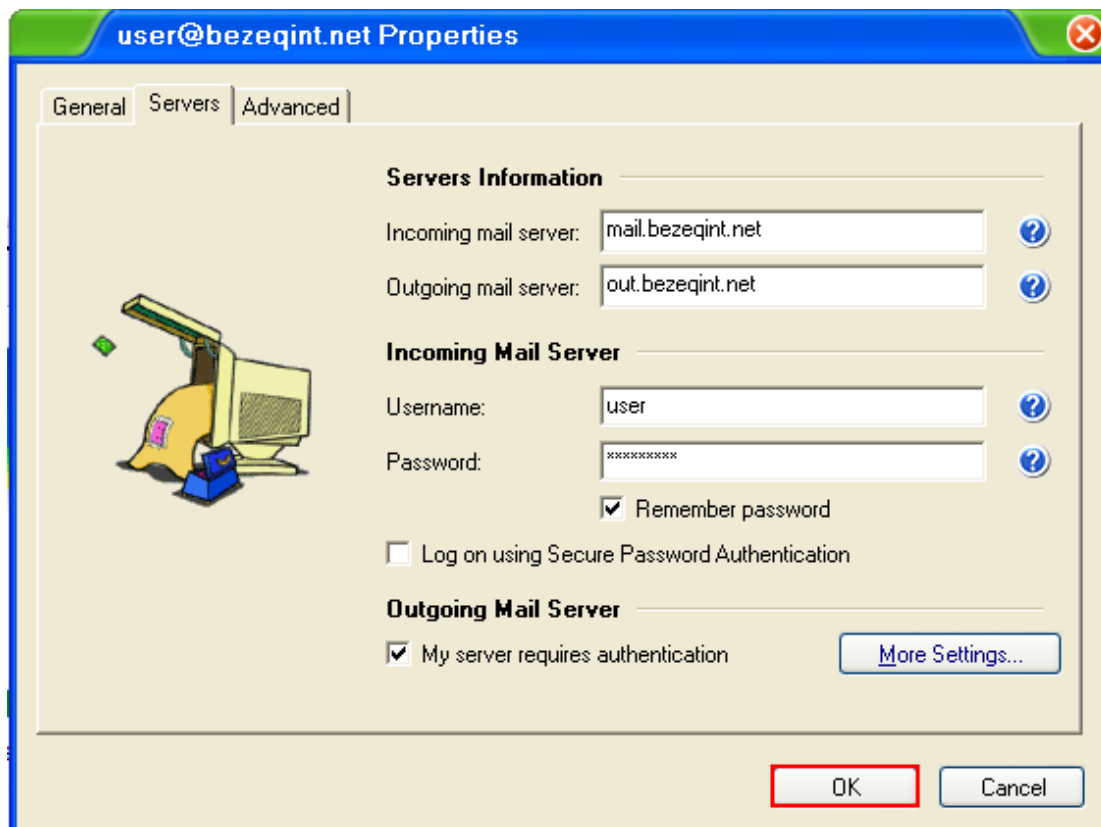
user@bezeqint.net Properties

General | Servers | Advanced

Servers Information

Incoming mail server: mail.bezeqint.net

Outgoing mail server: out.bezeqint.net

Incoming Mail Server

Username: user

Password: *********

Remember password

Log on using Secure Password Authentication

Outgoing Mail Server

My server requires authentication

More Settings...

OK

Cancel